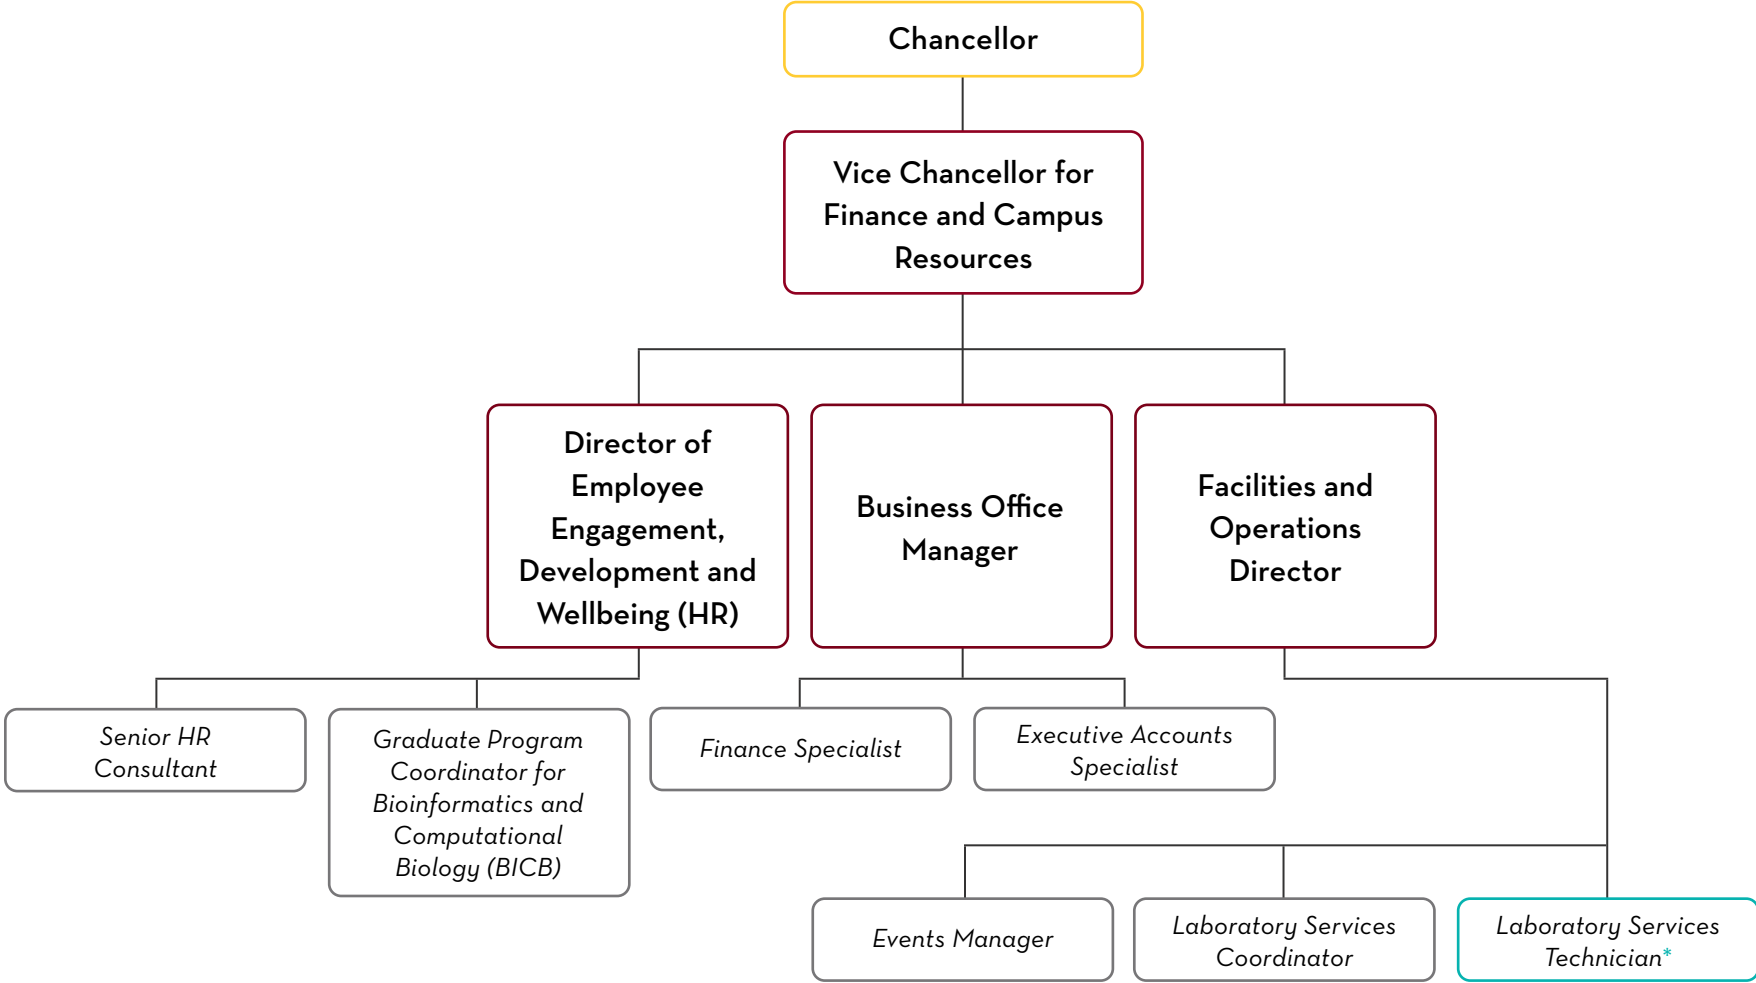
Chancellor

Vice Chancellor for Finance and Campus Resources

Director of Employee Engagement, Development and Wellbeing (HR)

Business Office Manager

Facilities and Operations Director

Senior HR Consultant

Graduate Program Coordinator for Bioinformatics and Computational Biology (BICB)

Finance Specialist

Executive Accounts Specialist

Events Manager

Laboratory Services Coordinator

Laboratory Services Technician*